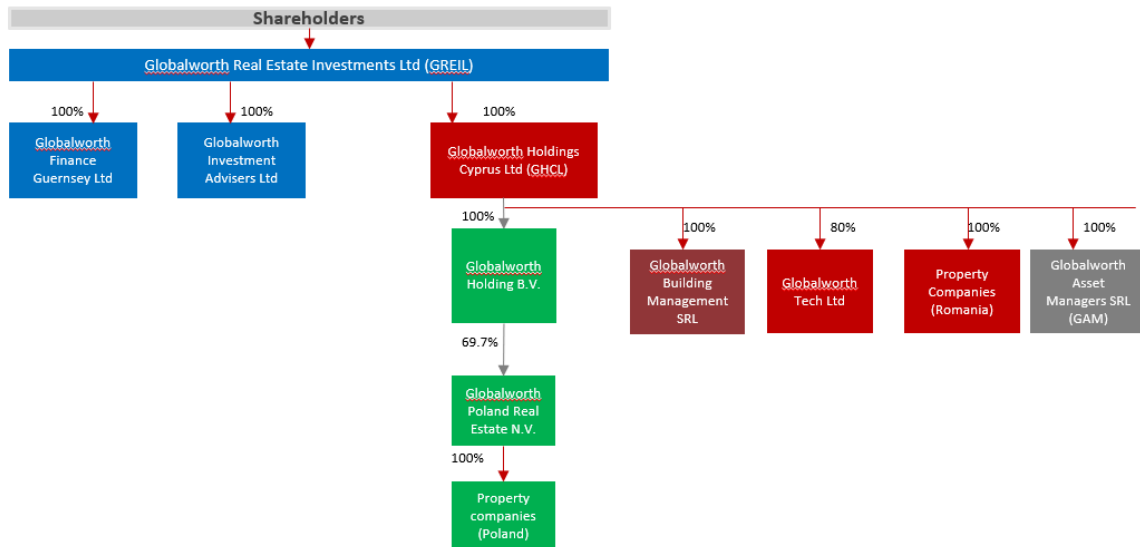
Shareholders

Globalworth Real Estate Investments Ltd (GREIL)

100%

Globalworth Finance Guernsey Ltd

100%

Globalworth Investment Advisers Ltd

100%

Globalworth Holdings Cyprus Ltd (GHCL)

100%

Globalworth Holding B.V.

69.7%

Globalworth Poland Real Estate N.V.

100%

Property companies (Poland)

100%

Globalworth Building Management SRL

80%

Globalworth Tech Ltd

100%

Property Companies (Romania)

100%

Globalworth Asset Managers SRL (GAM)